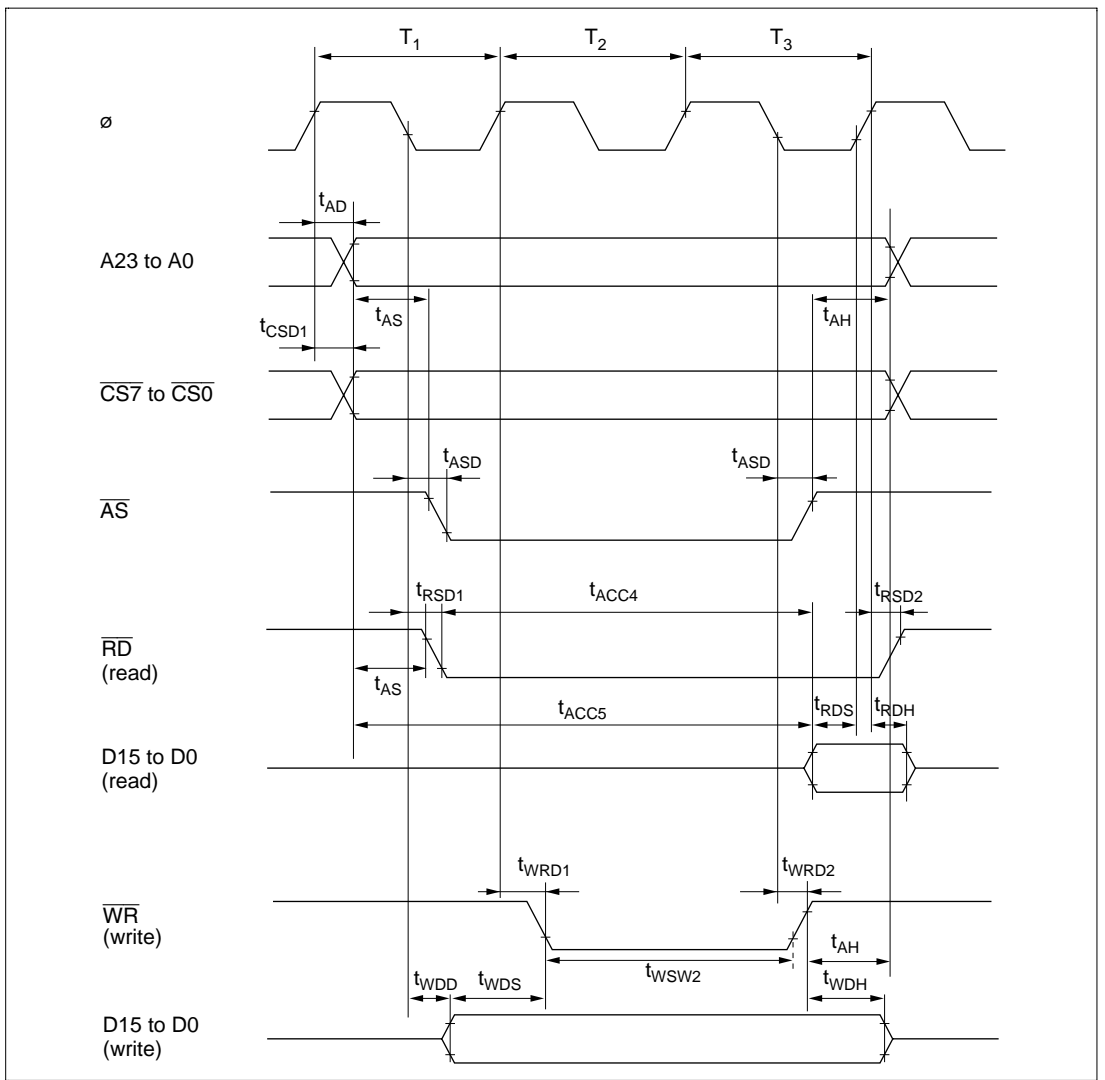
$T_1$ $T_2$ $T_3$

ø

$t_{AD}$

A23 to A0

$t_{AS}$ $t_{AH}$

$t_{CSD1}$

$\overline{CS7}$ to $\overline{CS0}$

$t_{ASD}$ $t_{ASD}$

$\overline{AS}$

$t_{RSD1}$ $t_{ACC4}$ $t_{RSD2}$

$\overline{RD}$
(read)

$t_{AS}$

$t_{ACC5}$ $t_{RDS}$ $t_{RDH}$

D15 to D0
(read)

$t_{WRD1}$ $t_{WRD2}$

$\overline{WR}$
(write)

$t_{AH}$

$t_{WDD}$ $t_{WDS}$ $t_{WSW2}$ $t_{WDH}$

D15 to D0
(write)